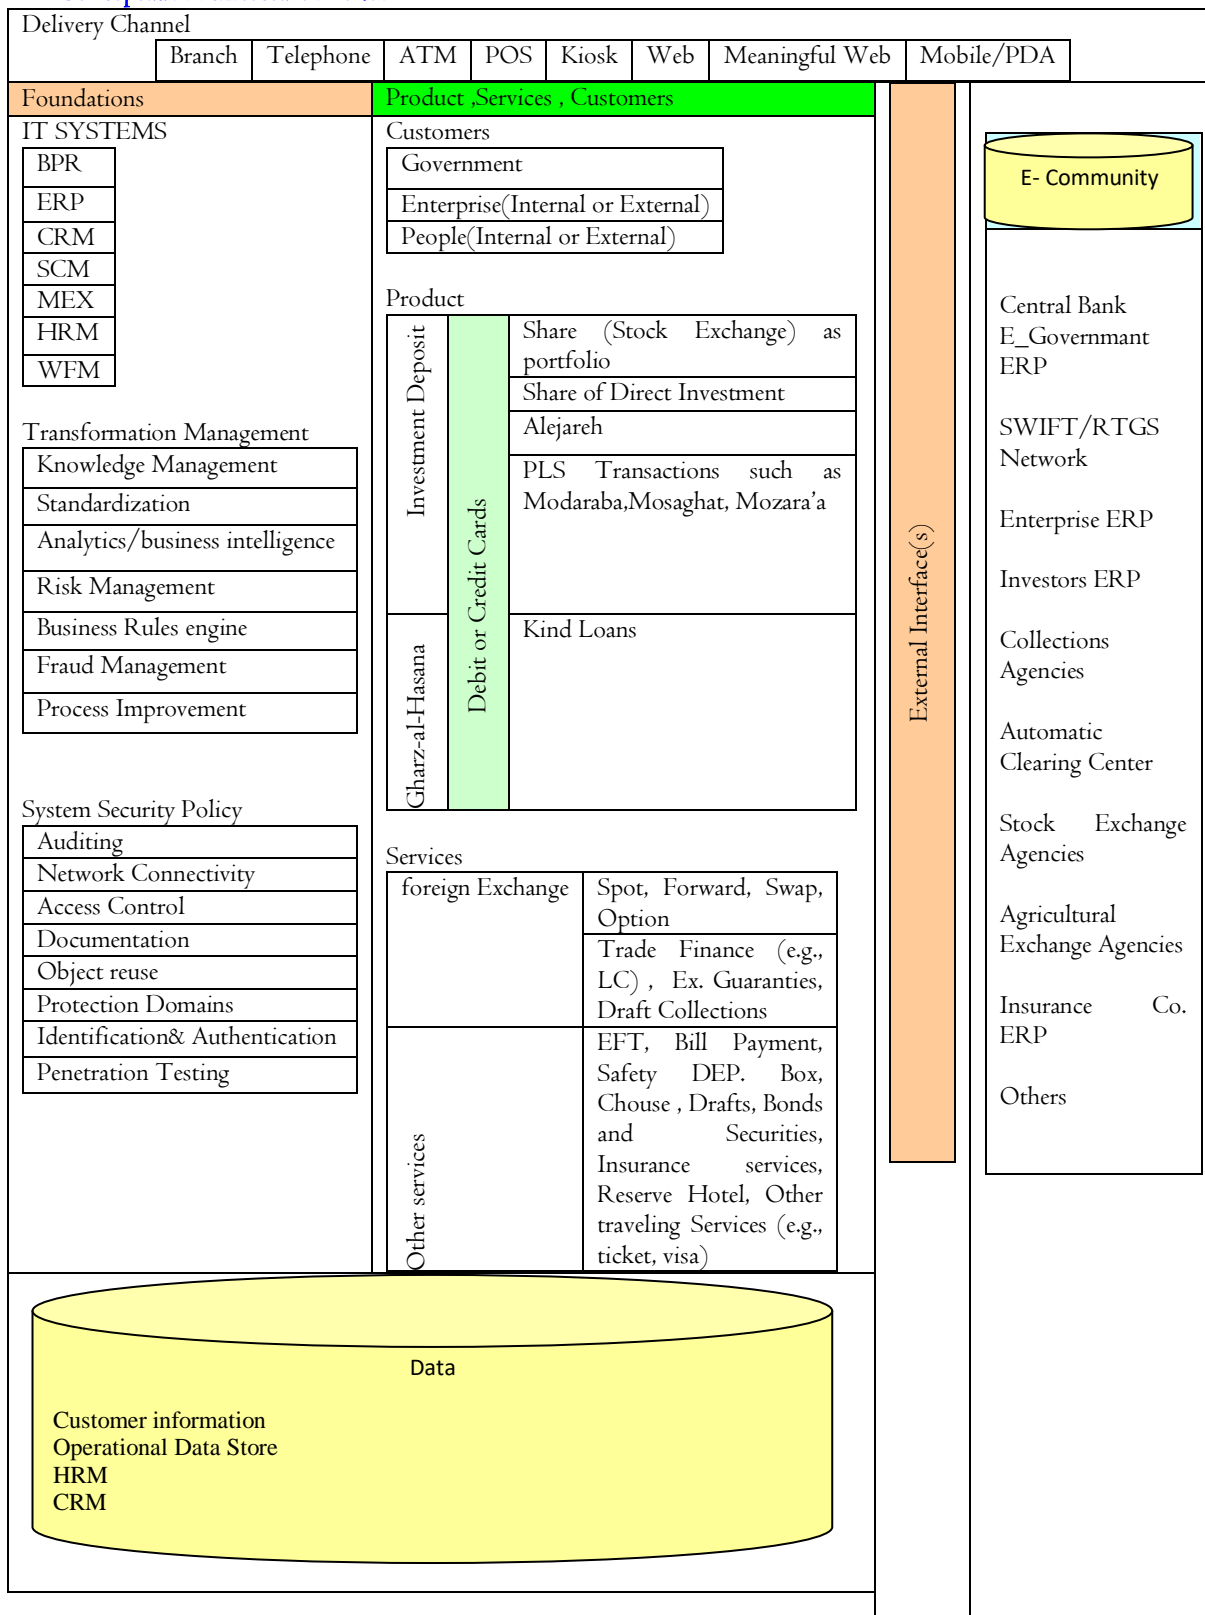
Delivery Channel

| Branch | Telephone | ATM | POS | Kiosk | Web | Meaningful Web | Mobile/PDA |
|---|---|---|---|---|---|---|---|

Foundations

IT SYSTEMS

| BPR |
|---|
| ERP |
| CRM |
| SCM |
| MEX |
| HRM |
| WFM |

Transformation Management

| Knowledge Management |
|---|
| Standardization |
| Analytics/business intelligence |
| Risk Management |
| Business Rules engine |
| Fraud Management |
| Process Improvement |

System Security Policy

| Auditing |
|---|
| Network Connectivity |
| Access Control |
| Documentation |
| Object reuse |
| Protection Domains |
| Identification& Authentication |
| Penetration Testing |

Product ,Services , Customers

Customers

| Government |
|---|
| Enterprise(Internal or External) |
| People(Internal or External) |

Product

| Investment Deposit | Debit or Credit Cards | Share (Stock Exchange) as portfolio |
|---|---|---|
| | | Share of Direct Investment |
| | | Alejareh |
| | | PLS Transactions such as Modaraba,Mosaghat, Mozara'a |
| Gharz-al-Hasana | | Kind Loans |

Services

| foreign Exchange | Spot, Forward, Swap, Option |
|---|---|
| | Trade Finance (e.g., LC) , Ex. Guaranties, Draft Collections |
| Other services | EFT, Bill Payment, Safety DEP. Box, Chouse , Drafts, Bonds and Securities, Insurance services, Reserve Hotel, Other traveling Services (e.g., ticket, visa) |

External Interface(s)

E- Community

Central Bank
E_Governmant
ERP

SWIFT/RTGS Network

Enterprise ERP

Investors ERP

Collections Agencies

Automatic Clearing Center

Stock Exchange Agencies

Agricultural Exchange Agencies

Insurance Co. ERP

Others

Data

Customer information
Operational Data Store
HRM
CRM